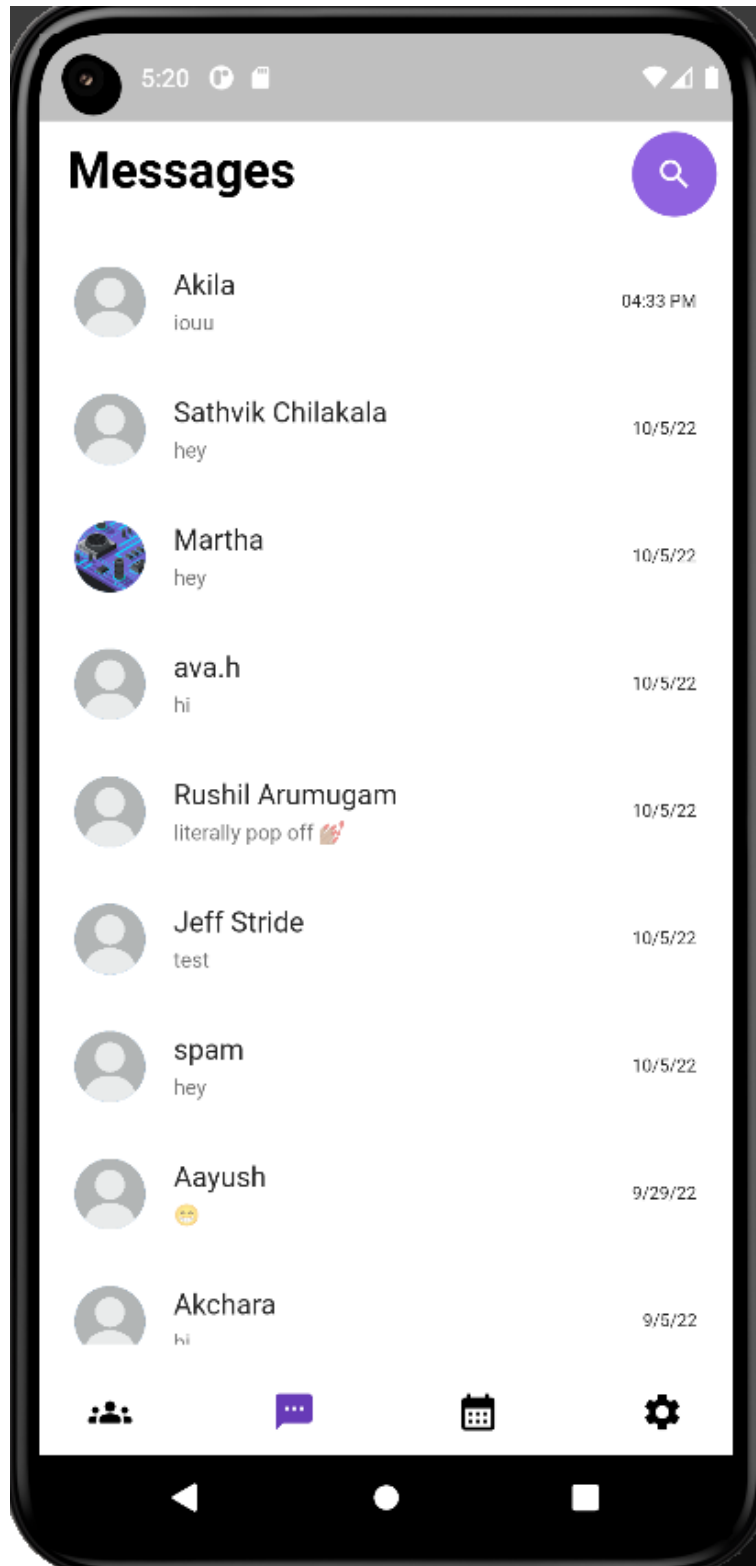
5:20

Messages

Akila
iouu
04:33 PM

Sathvik Chilakala
hey
10/5/22

Martha
hey
10/5/22

ava.h
hi
10/5/22

Rushil Arumugam
literally pop off 💅
10/5/22

Jeff Stride
test
10/5/22

spam
hey
10/5/22

Aayush
😁
9/29/22

Akchara
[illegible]
9/5/22